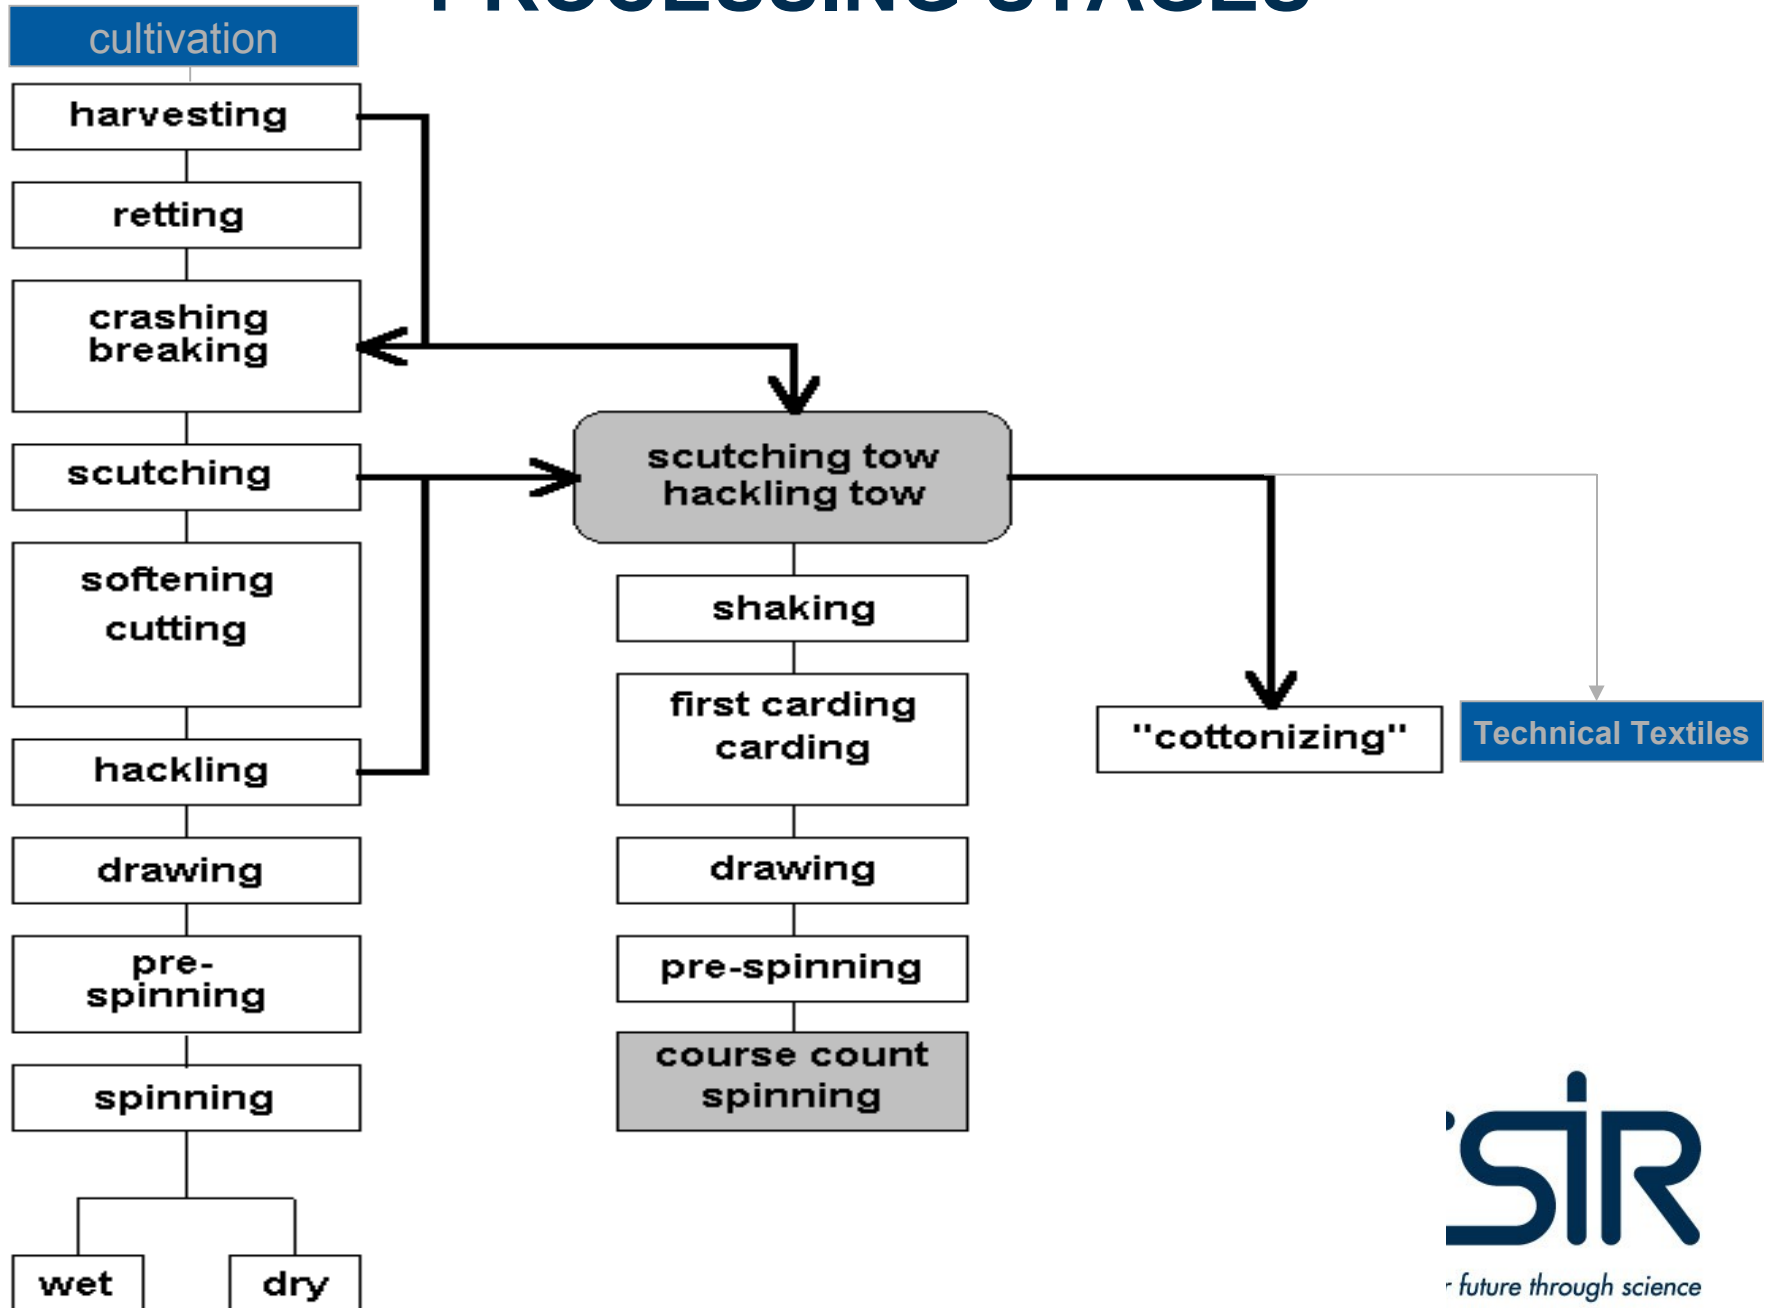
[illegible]

cultivation

harvesting

retting

crashing breaking

scutching

softening cutting

hackling

drawing

pre-spinning

spinning

wet

dry

scutching tow hackling tow

shaking

first carding carding

drawing

pre-spinning

course count spinning

"cottonizing"

Technical Textiles

SIR

future through science